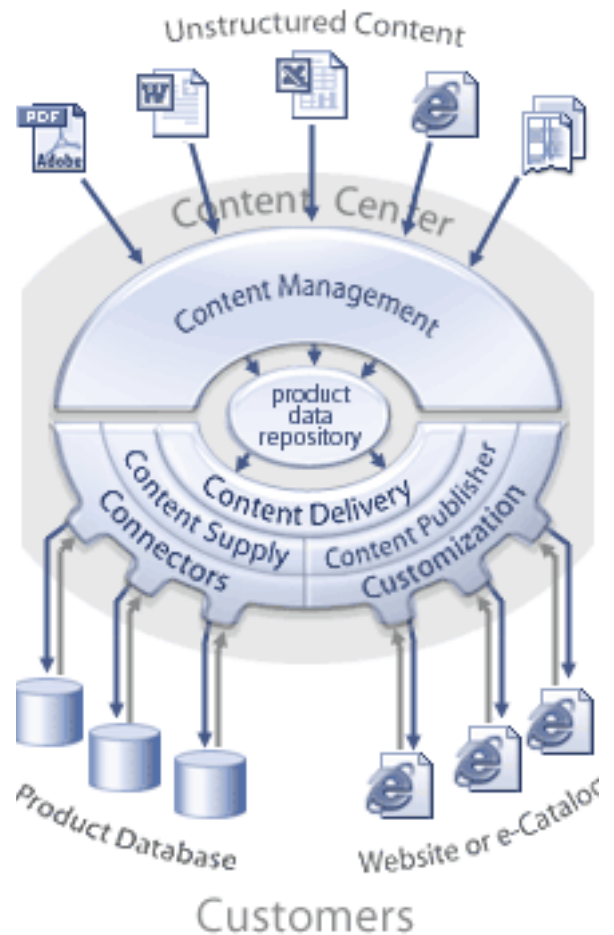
Unstructured Content

PDF
Adobe
W

Content Center

Content Management

product data repository

Content Delivery
Content Supply
Connectors
Content Publisher
Customization

Product Database

Website or e-Catalo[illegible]

Customers